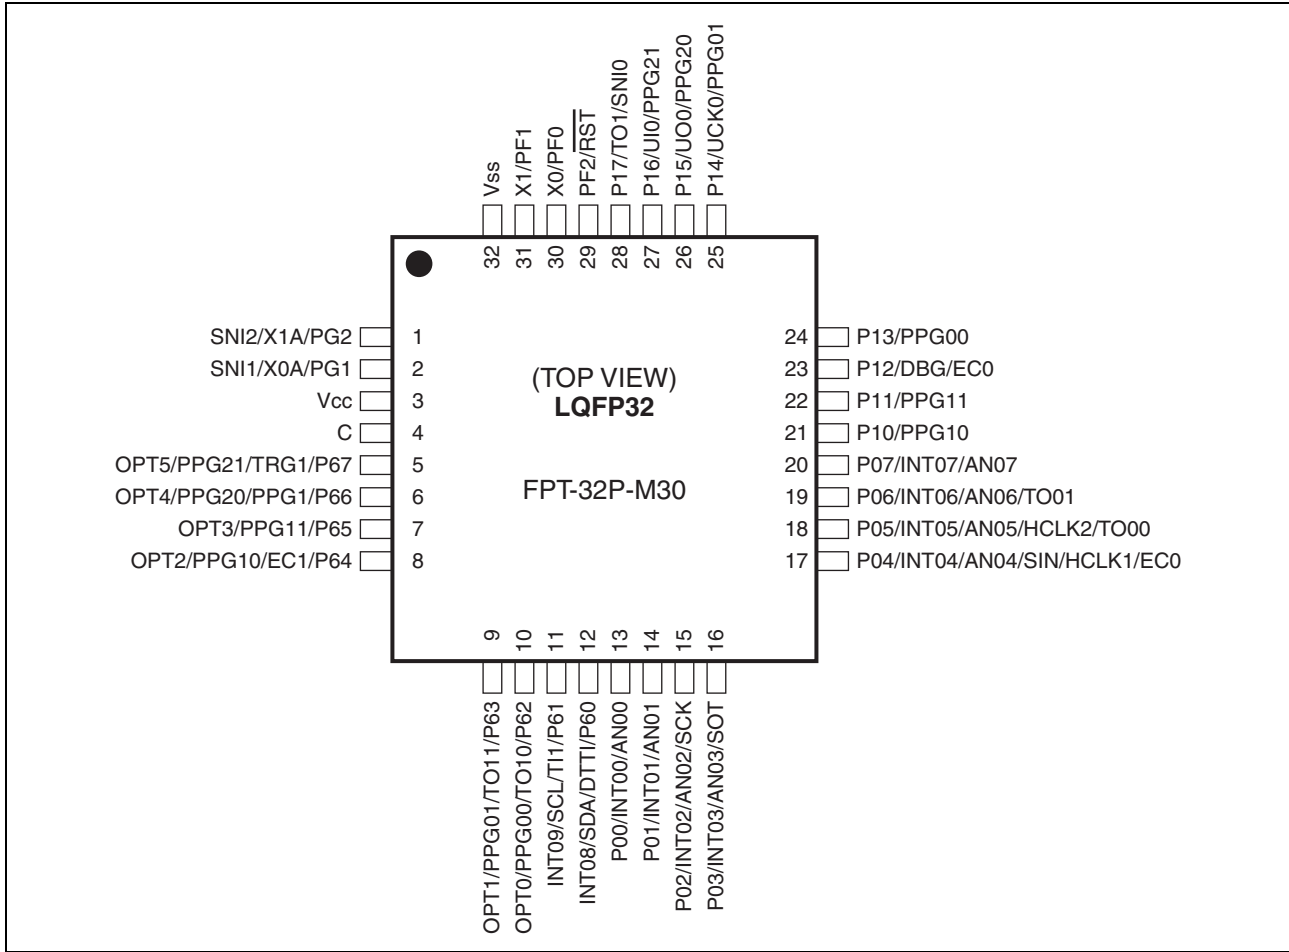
Vss
X1/PF1
X0/PF0
PF2/$\overline{RST}$
P17/TO1/SNI0
P16/UI0/PPG21
P15/UO0/PPG20
P14/UCK0/PPG01

32
31
30
29
28
27
26
25

SNI2/X1A/PG2 1
SNI1/X0A/PG1 2
Vcc 3
C 4
OPT5/PPG21/TRG1/P67 5
OPT4/PPG20/PPG1/P66 6
OPT3/PPG11/P65 7
OPT2/PPG10/EC1/P64 8

(TOP VIEW)
**LQFP32**

FPT-32P-M30

24 P13/PPG00
23 P12/DBG/EC0
22 P11/PPG11
21 P10/PPG10
20 P07/INT07/AN07
19 P06/INT06/AN06/TO01
18 P05/INT05/AN05/HCLK2/TO00
17 P04/INT04/AN04/SIN/HCLK1/EC0

9
10
11
12
13
14
15
16

OPT1/PPG01/TO11/P63
OPT0/PPG00/TO10/P62
INT09/SCL/TI1/P61
INT08/SDA/DTTI/P60
P00/INT00/AN00
P01/INT01/AN01
P02/INT02/AN02/SCK
P03/INT03/AN03/SOT